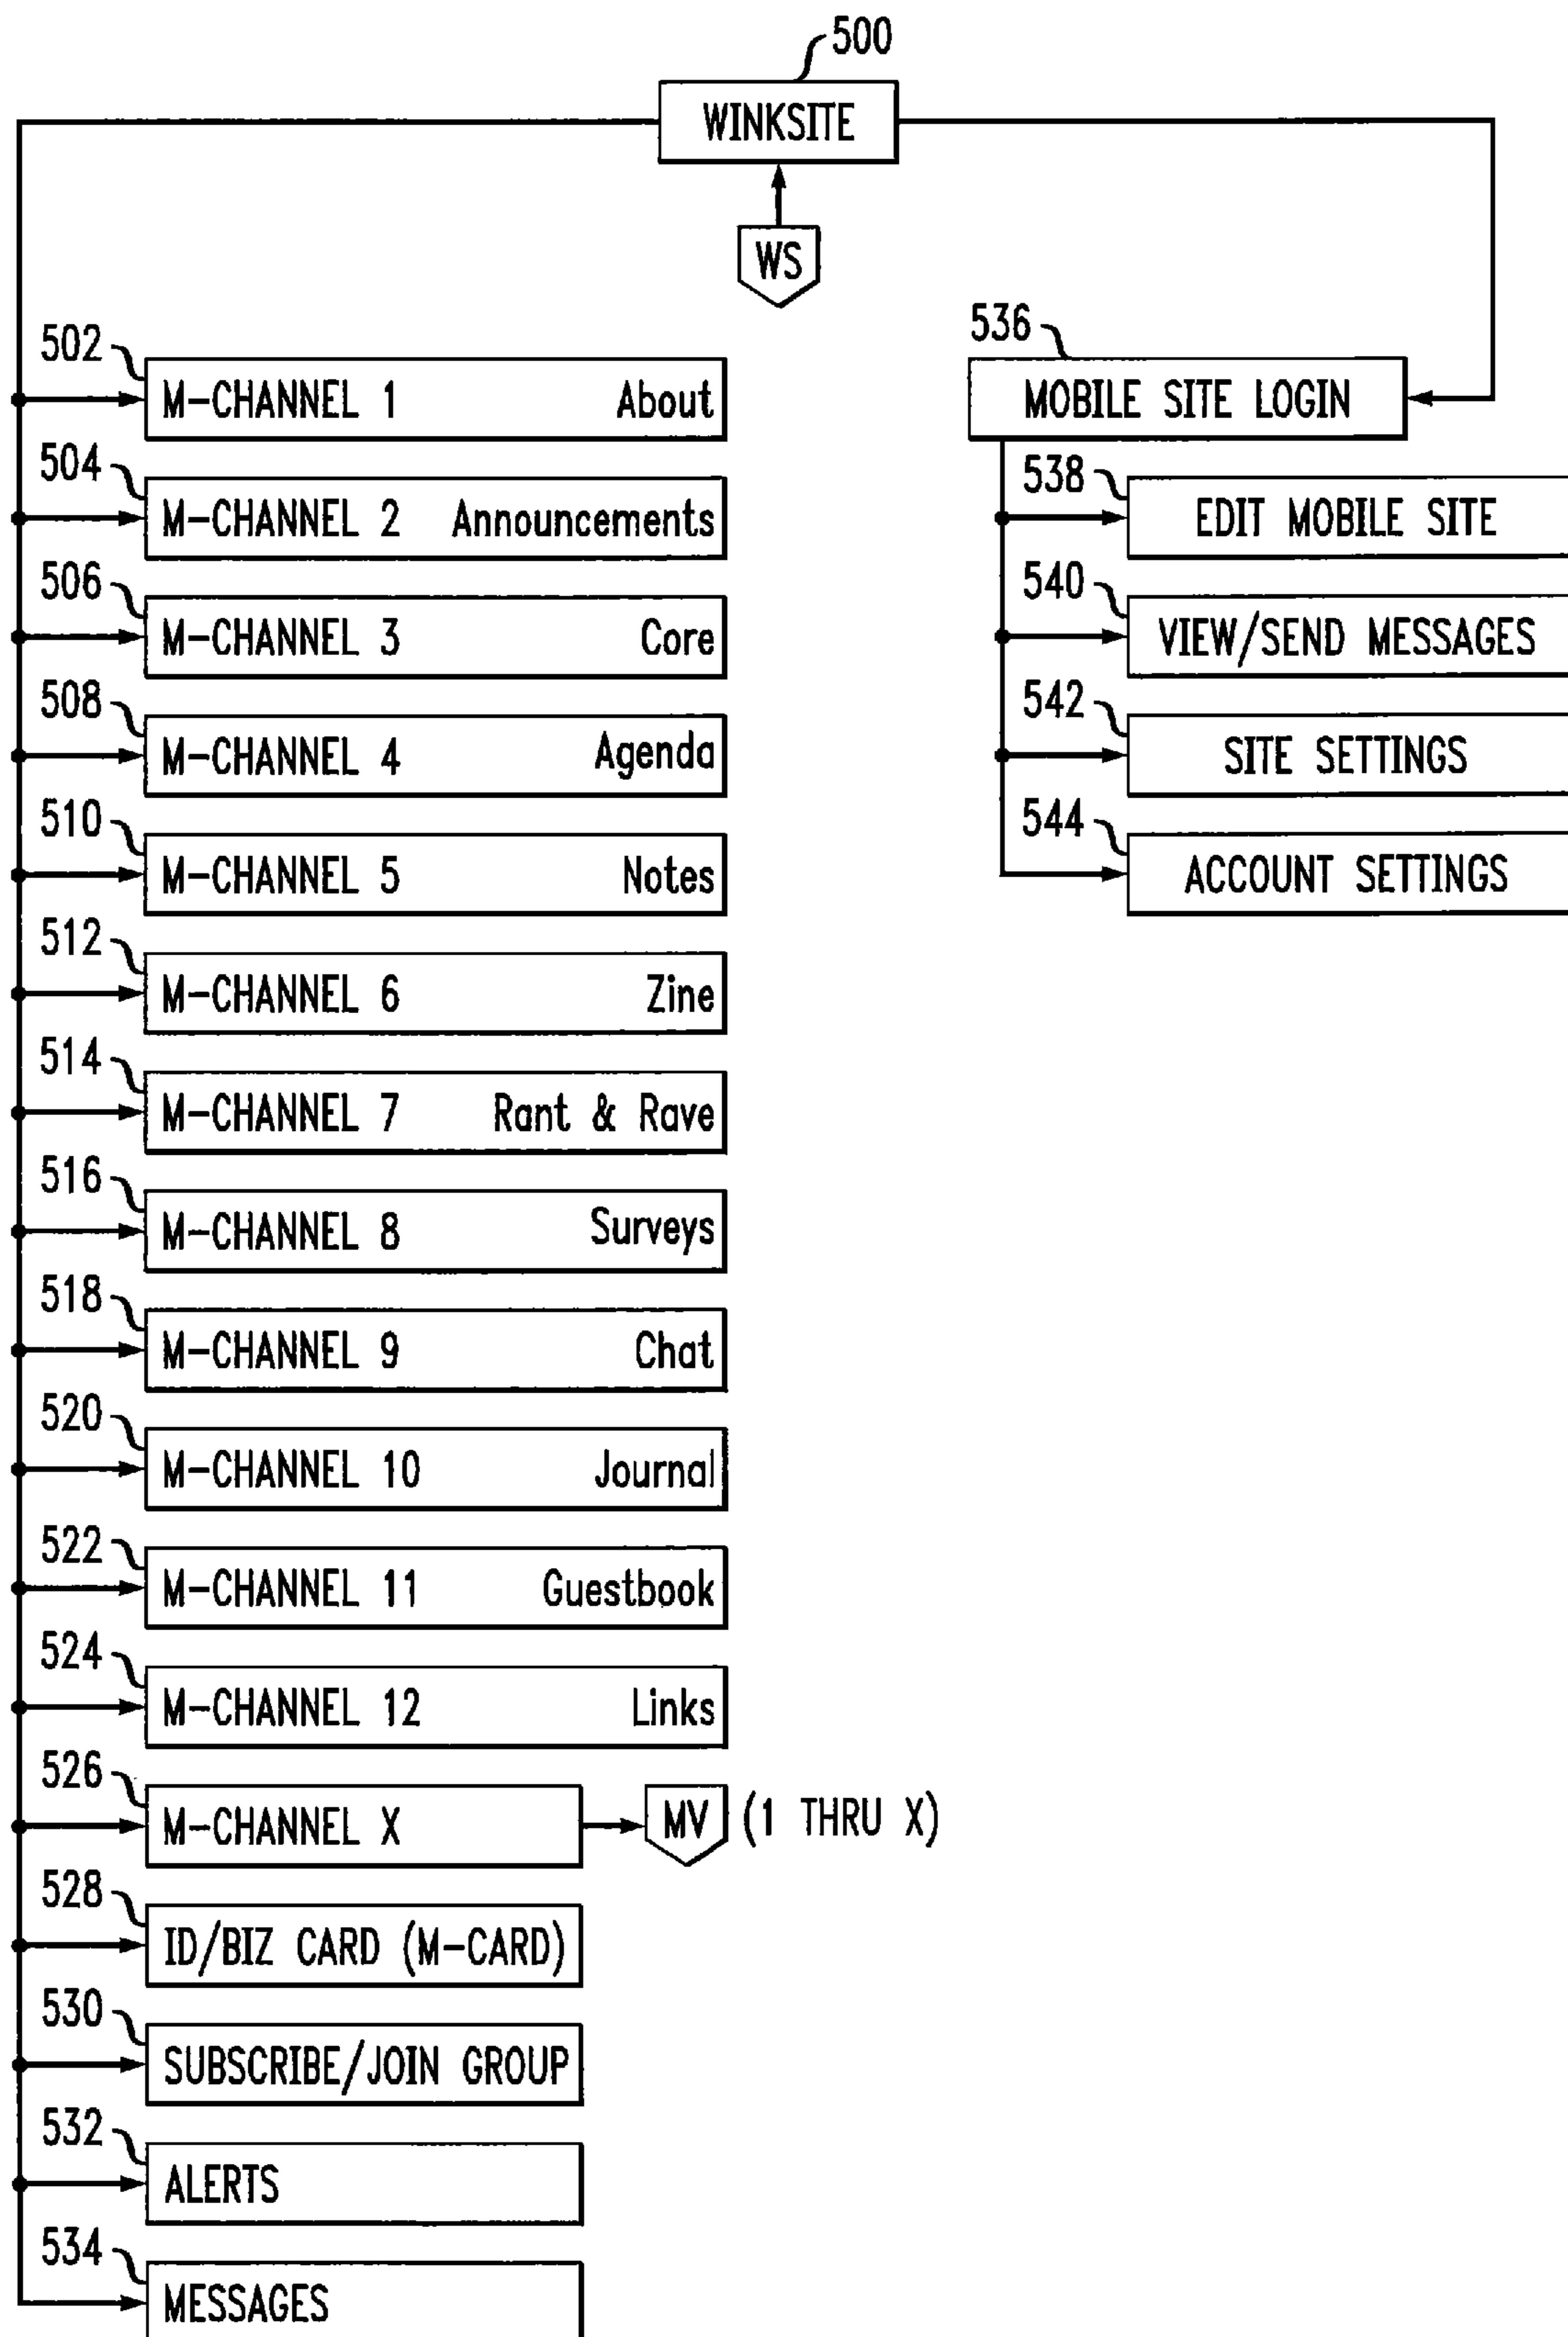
500
WINKSITE
WS

502
M-CHANNEL 1 About
504
M-CHANNEL 2 Announcements
506
M-CHANNEL 3 Core
508
M-CHANNEL 4 Agenda
510
M-CHANNEL 5 Notes
512
M-CHANNEL 6 Zine
514
M-CHANNEL 7 Rant & Rave
516
M-CHANNEL 8 Surveys
518
M-CHANNEL 9 Chat
520
M-CHANNEL 10 Journal
522
M-CHANNEL 11 Guestbook
524
M-CHANNEL 12 Links
526
M-CHANNEL X
MV (1 THRU X)
528
ID/BIZ CARD (M-CARD)
530
SUBSCRIBE/JOIN GROUP
532
ALERTS
534
MESSAGES

536
MOBILE SITE LOGIN
538
EDIT MOBILE SITE
540
VIEW/SEND MESSAGES
542
SITE SETTINGS
544
ACCOUNT SETTINGS